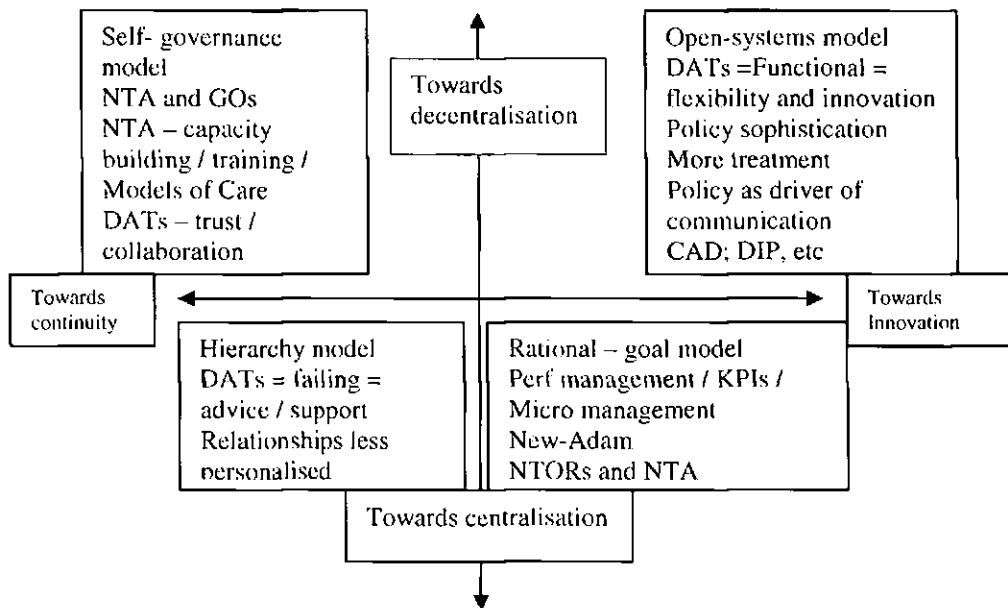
Self- governance model
NTA and GOs
NTA – capacity building / training / Models of Care
DATs – trust / collaboration

Towards decentralisation

Open-systems model
DATs =Functional = flexibility and innovation
Policy sophistication
More treatment
Policy as driver of communication
CAD; DIP, etc

Towards continuity

Towards Innovation

Hierarchy model
DATs = failing = advice / support
Relationships less personalised

Rational – goal model
Perf management / KPIs / Micro management
New-Adam
NTORs and NTA

Towards centralisation